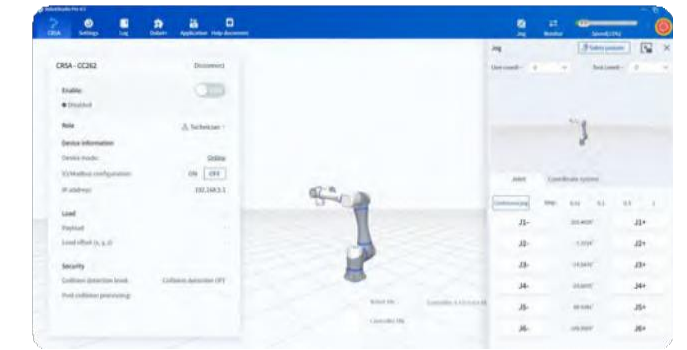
DobotStudio Pro

CRSA Settings Log Debug Application Help document

Jog Monitor Speed(10%)

CRSA - CC262 Disconnect

Enable

● Disabled

Role Technician

Device information

Device mode Online

IO/Modbus configuration ON OFF

IP address 192.168.5.1

Load

Payload

Load offset (x, y, z)

Security

Collision detection level Collision detection OFF

Post collision processing

Jog

Safety posture

User coord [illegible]

Tool coord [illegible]

Joint Coordinate system

Continuous Step 0.1 0.5 1

J1- J1+

J2- J2+

J3- J3+

J4- J4+

J5- J5+

J6- J6+